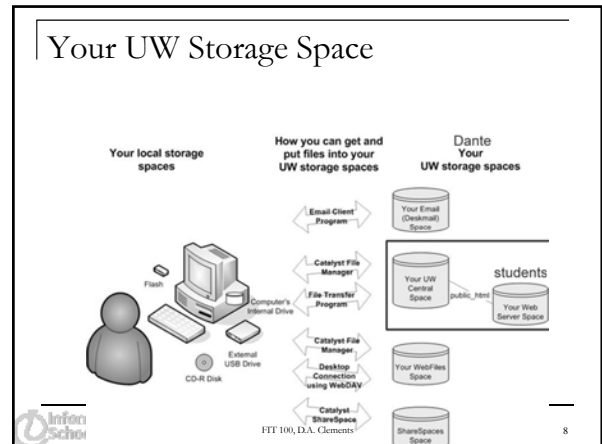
Your UW Storage Space

Your local storage spaces

How you can get and put files into your UW storage spaces

Dante
Your
UW storage spaces

Email Client Program

Your Email (Deskmail) Space

Catalyst File Manager

File Transfer Program

Your UW Central Space

public_html

students

Your Web Server Space

Flash

Computer's Internal Drive

External USB Drive

CD-R Disk

Catalyst File Manager

Desktop Connection using WebDAV

Your WebFiles Space

Catalyst ShareSpace

ShareSpaces Space

Infor
Schoo

FIT 100, D.A. Clements

8